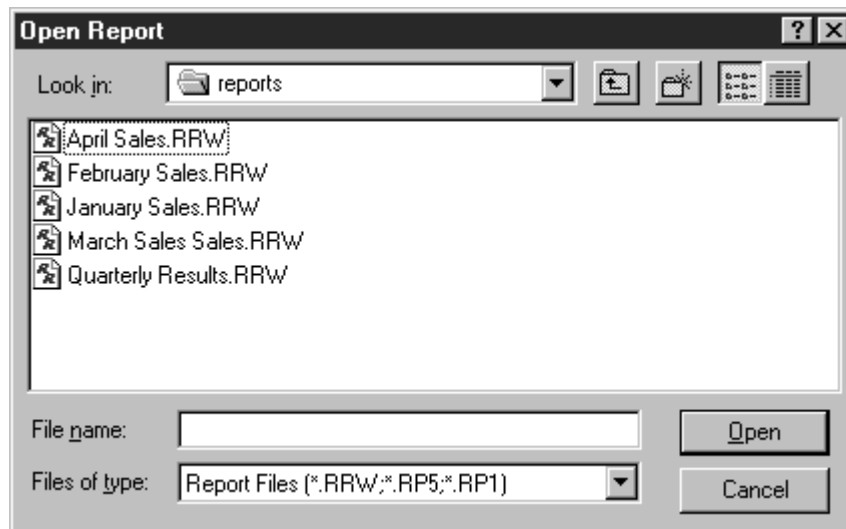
Open Report

? X

Look in: reports

April Sales.RRW
February Sales.RRW
January Sales.RRW
March Sales Sales.RRW
Quarterly Results.RRW

File name:

Open

Files of type: Report Files (*.RRW;*.RP5;*.RP1)

Cancel